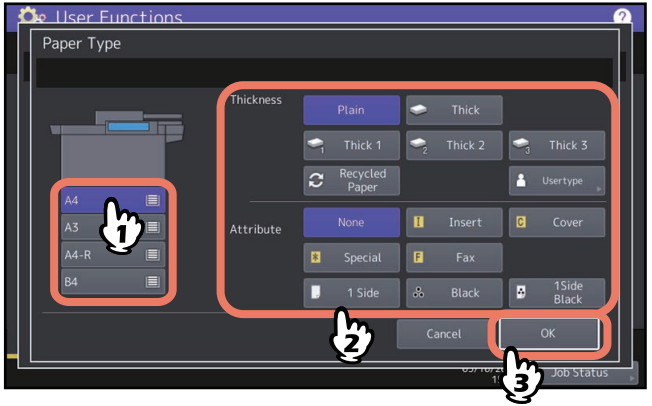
User Functions

?

Paper Type

Thickness

Plain

Thick

Thick 1

Thick 2

Thick 3

Recycled Paper

Usertype

A4

A3

A4-R

B4

Attribute

None

Insert

Cover

Special

Fax

1 Side

Black

1Side Black

Cancel

OK

1

2

3

Job Status